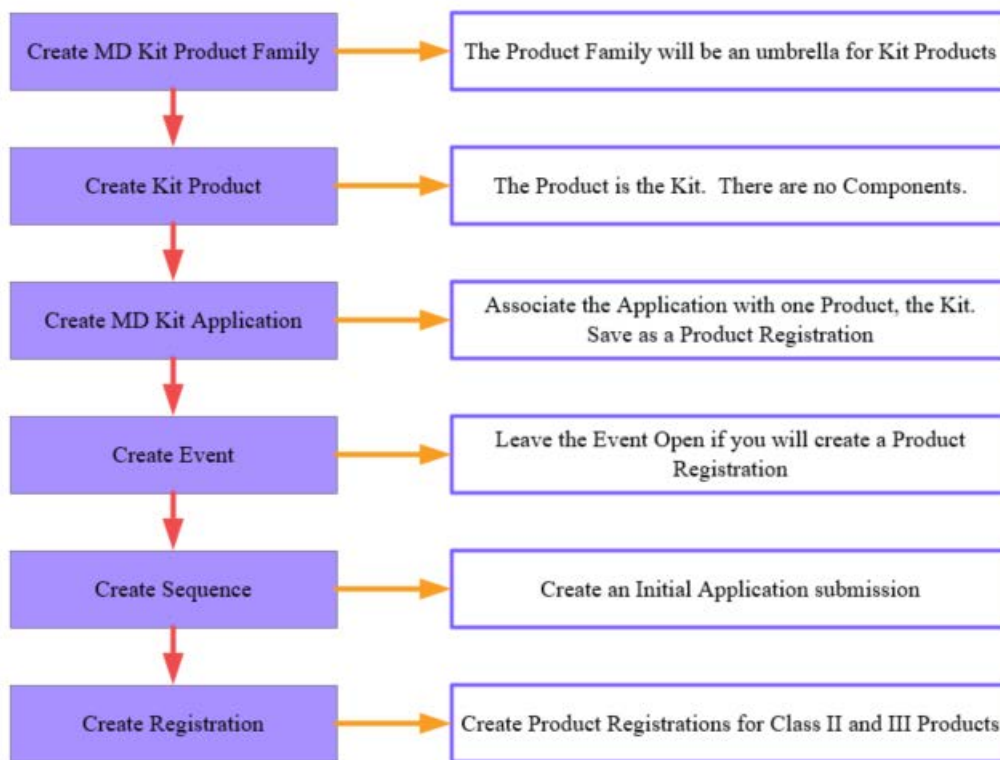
Create MD Kit Product Family

The Product Family will be an umbrella for Kit Products

Create Kit Product

The Product is the Kit. There are no Components.

Create MD Kit Application

Associate the Application with one Product, the Kit. Save as a Product Registration

Create Event

Leave the Event Open if you will create a Product Registration

Create Sequence

Create an Initial Application submission

Create Registration

Create Product Registrations for Class II and III Products